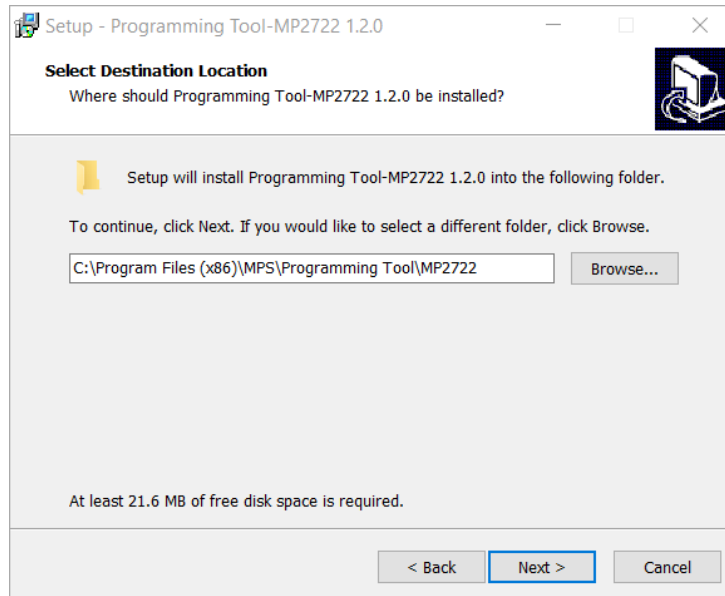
Setup - Programming Tool-MP2722 1.2.0

Select Destination Location

Where should Programming Tool-MP2722 1.2.0 be installed?

Setup will install Programming Tool-MP2722 1.2.0 into the following folder.

To continue, click Next. If you would like to select a different folder, click Browse.

C:\Program Files (x86)\MPS\Programming Tool\MP2722

Browse...

At least 21.6 MB of free disk space is required.

< Back

Next >

Cancel